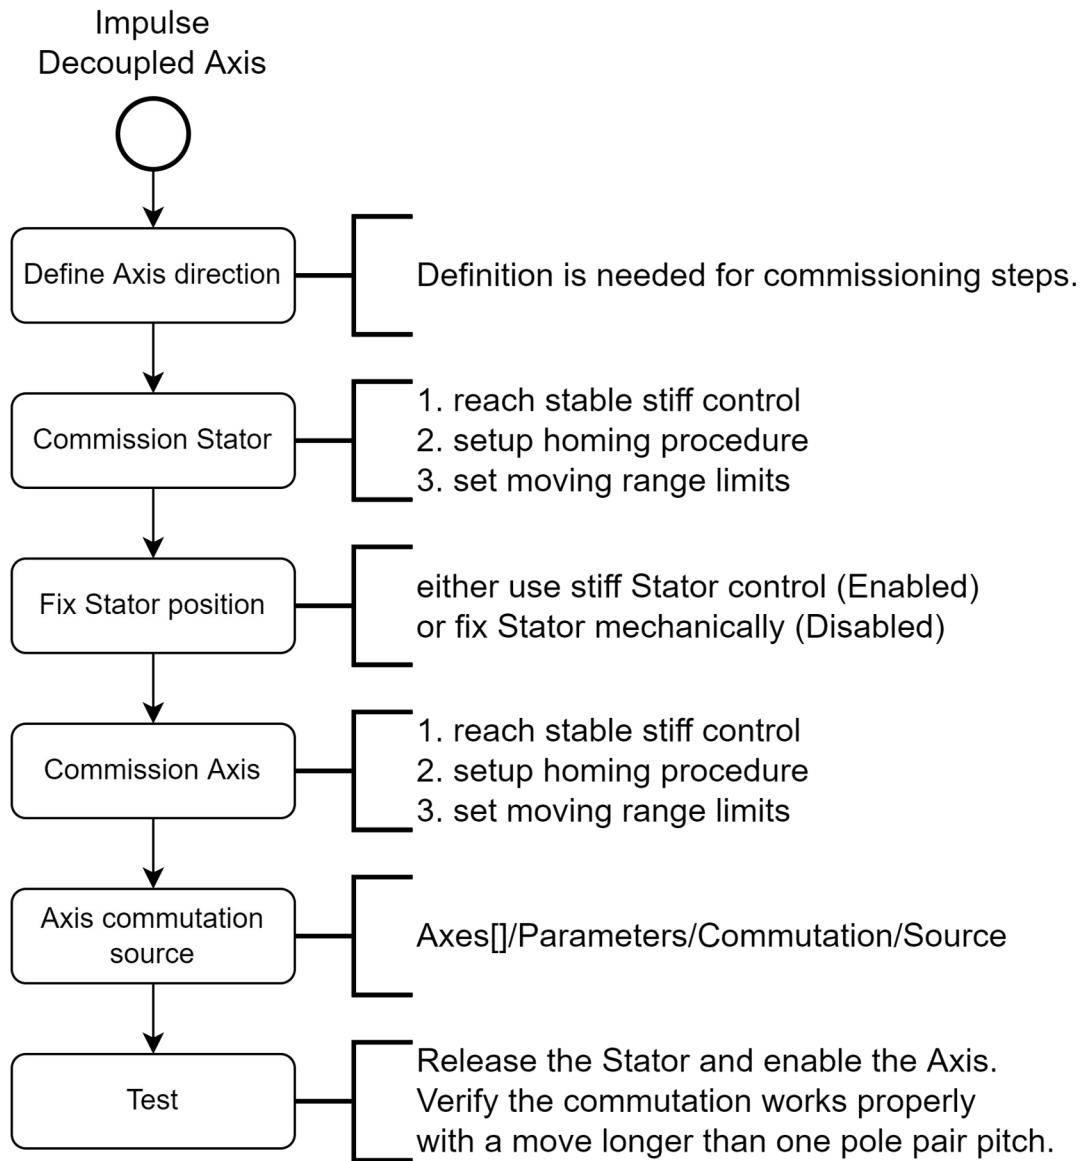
Impulse
Decoupled Axis

Define Axis direction

Definition is needed for commissioning steps.

Commission Stator

1. reach stable stiff control
2. setup homing procedure
3. set moving range limits

Fix Stator position

either use stiff Stator control (Enabled)
or fix Stator mechanically (Disabled)

Commission Axis

1. reach stable stiff control
2. setup homing procedure
3. set moving range limits

Axis commutation source

Axes[]/Parameters/Commutation/Source

Test

Release the Stator and enable the Axis.
Verify the commutation works properly with a move longer than one pole pair pitch.